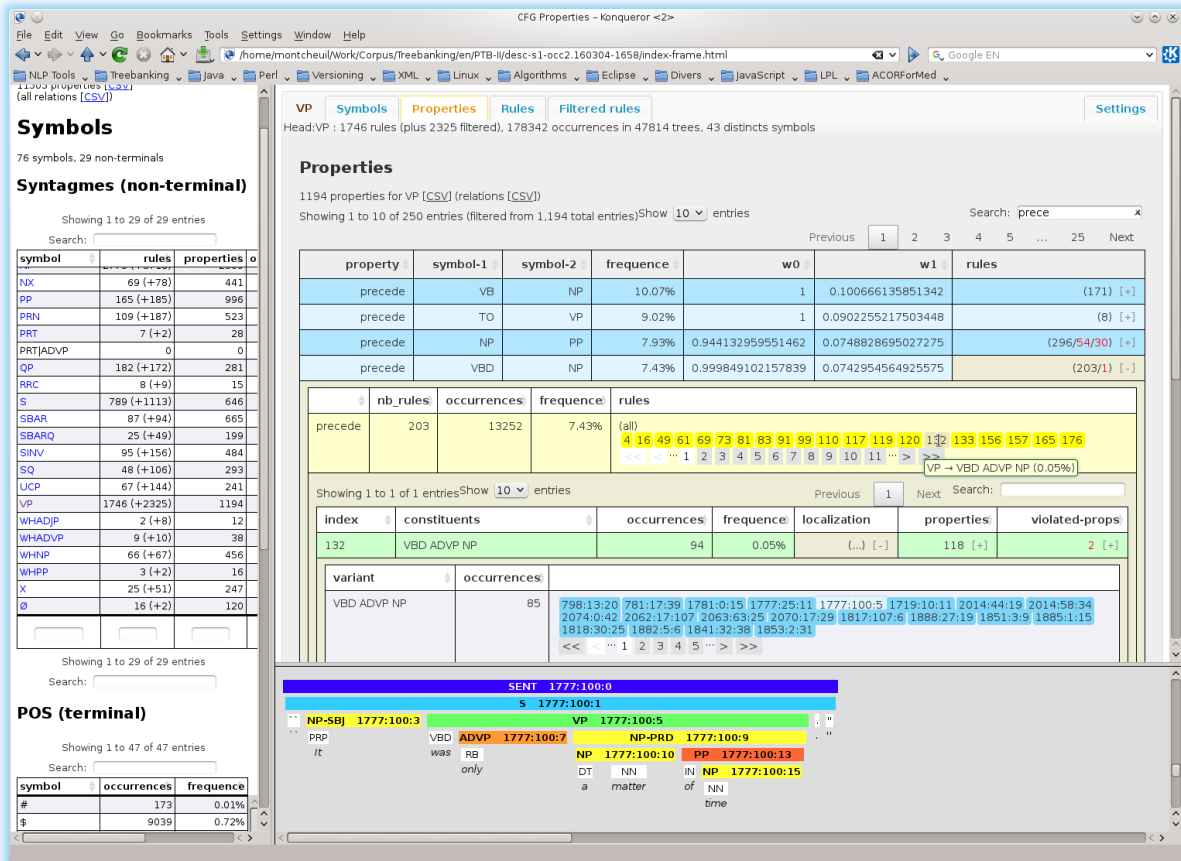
CFG Properties – Konqueror <2>

File Edit View Go Bookmarks Tools Settings Window Help

/home/montcheuil/Work/Corpus/Treebanking/en/PTB-II/desc-s1-occ2.160304-1658/index-frame.html

Google EN

NLP Tools Treebanking Java Perl Versioning XML Linux Algorithms Eclipse Divers JavaScript LPL ACORForMed

11505 properties [CSV]
(all relations [CSV])

Symbols

76 symbols, 29 non-terminals

Syntagmes (non-terminal)

Showing 1 to 29 of 29 entries
Search:

| symbol | rules | properties |
|---|---|---|
| NX | 69 (+78) | 441 |
| PP | 165 (+185) | 996 |
| PRN | 109 (+187) | 523 |
| PRT | 7 (+2) | 28 |
| PRT\|ADVP | 0 | 0 |
| QP | 182 (+172) | 281 |
| RRC | 8 (+9) | 15 |
| S | 789 (+1113) | 646 |
| SBAR | 87 (+94) | 665 |
| SBARQ | 25 (+49) | 199 |
| SINV | 95 (+156) | 484 |
| SQ | 48 (+106) | 293 |
| UCP | 67 (+144) | 241 |
| VP | 1746 (+2325) | 1194 |
| WHADJP | 2 (+8) | 12 |
| WHADVP | 9 (+10) | 38 |
| WHNP | 66 (+67) | 456 |
| WHPP | 3 (+2) | 16 |
| X | 25 (+51) | 247 |
| Ø | 16 (+2) | 120 |

Showing 1 to 29 of 29 entries
Search:

POS (terminal)

Showing 1 to 47 of 47 entries
Search:

| symbol | occurrences | frequence |
|---|---|---|
| # | 173 | 0.01% |
| $ | 9039 | 0.72% |

VP Symbols Properties Rules Filtered rules Settings

Head:VP : 1746 rules (plus 2325 filtered), 178342 occurrences in 47814 trees, 43 distincts symbols

Properties

1194 properties for VP [CSV] (relations [CSV])
Showing 1 to 10 of 250 entries (filtered from 1,194 total entries) Show 10 entries
Search: prece

Previous 1 2 3 4 5 … 25 Next

| property | symbol-1 | symbol-2 | frequence | w0 | w1 | rules |
|---|---|---|---|---|---|---|
| precede | VB | NP | 10.07% | 1 | 0.100666135851342 | (171) [+] |
| precede | TO | VP | 9.02% | 1 | 0.0902255217503448 | (8) [+] |
| precede | NP | PP | 7.93% | 0.944132959551462 | 0.0748828695027275 | (296/54/30) [+] |
| precede | VBD | NP | 7.43% | 0.999849102157839 | 0.0742954564925575 | (203/1) [-] |

| | nb_rules | occurrences | frequence | rules |
|---|---|---|---|---|
| precede | 203 | 13252 | 7.43% | (all) 4 16 49 61 69 73 81 83 91 99 110 117 119 120 132 133 156 157 165 176 << < … 1 2 3 4 5 6 7 8 9 10 11 … > >> |

VP → VBD ADVP NP (0.05%)

Showing 1 to 1 of 1 entries Show 10 entries
Previous 1 Next Search:

| index | constituents | occurrences | frequence | localization | properties | violated-props |
|---|---|---|---|---|---|---|
| 132 | VBD ADVP NP | 94 | 0.05% | (...) [-] | 118 [+] | 2 [+] |

| variant | occurrences | |
|---|---|---|
| VBD ADVP NP | 85 | 798:13:20 781:17:39 1781:0:15 1777:25:11 1777:100:5 1719:10:11 2014:44:19 2014:58:34 2074:0:42 2062:17:107 2063:63:25 2070:17:29 1817:107:6 1888:27:19 1851:3:9 1885:1:15 1818:30:25 1882:5:6 1841:32:38 1853:2:31 << < … 1 2 3 4 5 … > >> |

SENT 1777:100:0
S 1777:100:1
`` NP-SBJ 1777:100:3 VP 1777:100:5 . ''
`` PRP It VBD was ADVP 1777:100:7 NP-PRD 1777:100:9 . ''
RB only NP 1777:100:10 PP 1777:100:13
DT a NN matter IN of NP 1777:100:15
NN time